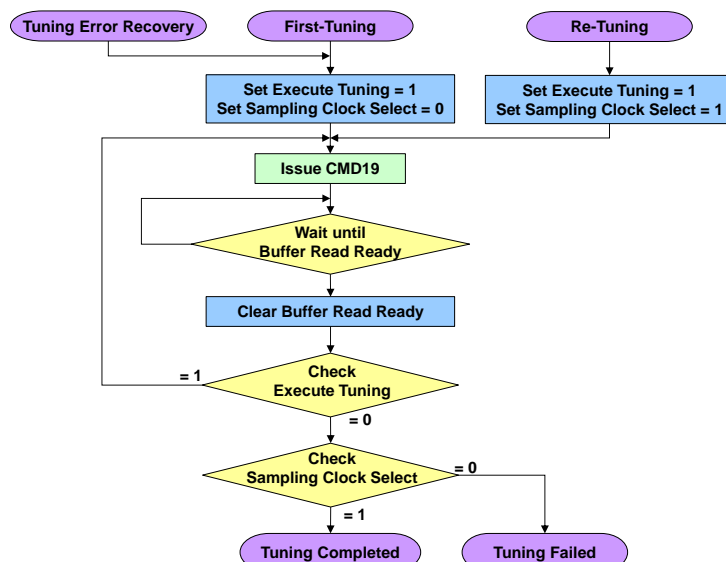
Tuning Error Recovery

First-Tuning

Re-Tuning

Set Execute Tuning = 1
Set Sampling Clock Select = 0

Set Execute Tuning = 1
Set Sampling Clock Select = 1

Issue CMD19

Wait until
Buffer Read Ready

Clear Buffer Read Ready

= 1

Check
Execute Tuning

= 0

Check
Sampling Clock Select

= 0

= 1

Tuning Completed

Tuning Failed